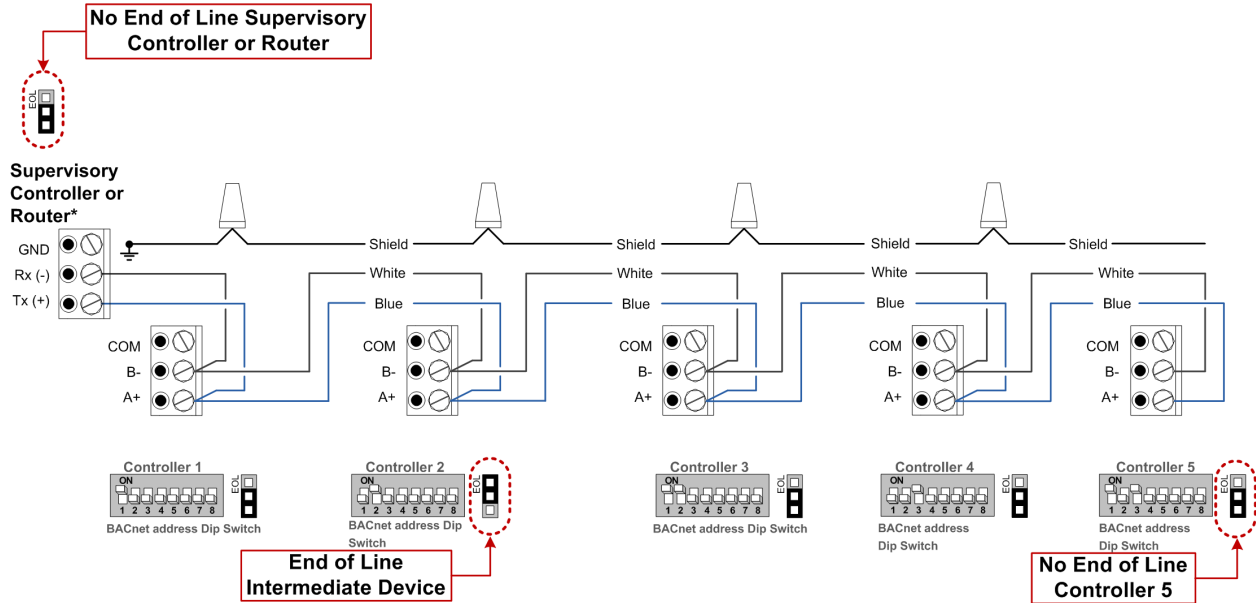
No End of Line Supervisory Controller or Router

EOL

Supervisory Controller or Router*

GND
Rx (-)
Tx (+)

Shield
Shield
Shield
Shield

White
White
White
White

Blue
Blue
Blue
Blue

COM
B-
A+

COM
B-
A+

COM
B-
A+

COM
B-
A+

COM
B-
A+

Controller 1
ON
1 2 3 4 5 6 7 8
EOL
BACnet address Dip Switch

Controller 2
ON
1 2 3 4 5 6 7 8
EOL
BACnet address Dip Switch

Controller 3
ON
1 2 3 4 5 6 7 8
EOL
BACnet address Dip Switch

Controller 4
ON
1 2 3 4 5 6 7 8
EOL
BACnet address Dip Switch

Controller 5
ON
1 2 3 4 5 6 7 8
EOL
BACnet address Dip Switch

End of Line Intermediate Device

No End of Line Controller 5